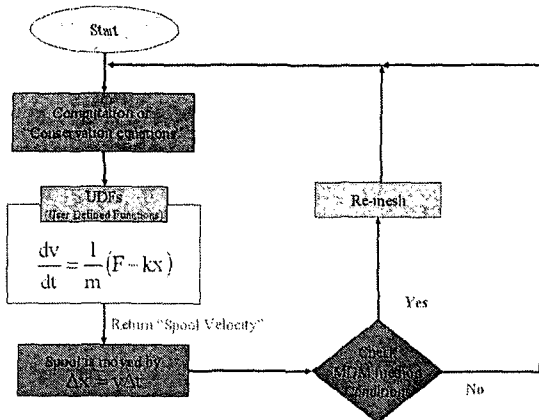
Start

Computation of "Conservation equations"

UDFs
(User Defined Functions)

$\frac{dv}{dt} = \frac{1}{m}(F - kx)$

Return "Spool Velocity"

Spool is moved by
$\Delta X = v\Delta t$

Check
MDM method
Analysis

Yes

No

Re-mesh